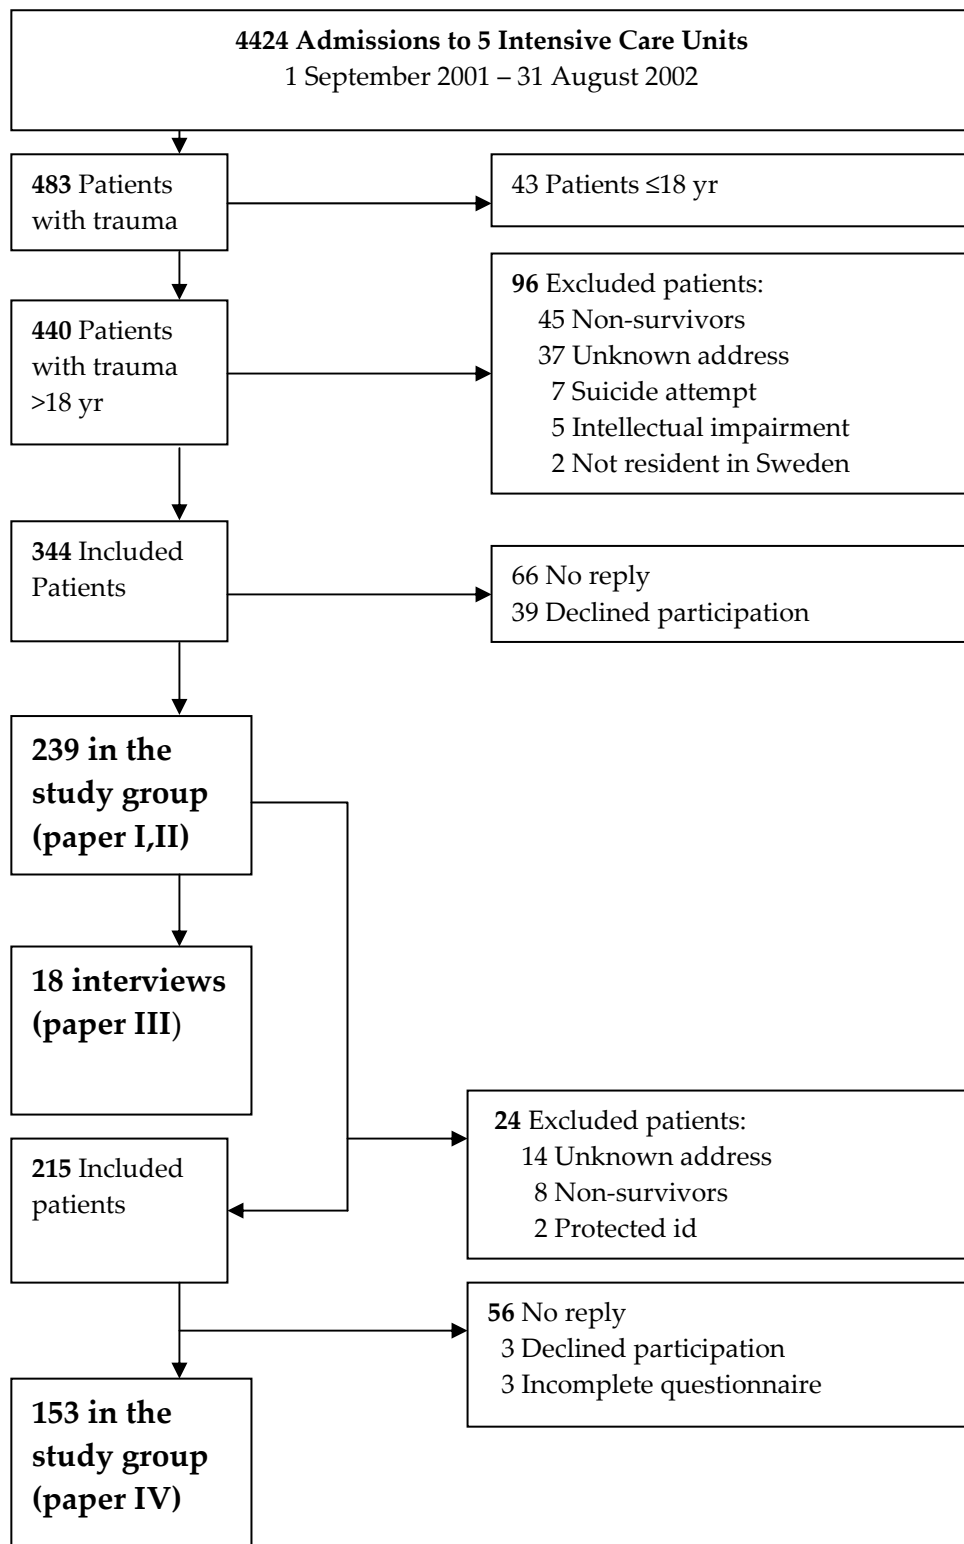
4424 Admissions to 5 Intensive Care Units
1 September 2001 – 31 August 2002

483 Patients with trauma

43 Patients ≤18 yr

440 Patients with trauma >18 yr

96 Excluded patients:
45 Non-survivors
37 Unknown address
7 Suicide attempt
5 Intellectual impairment
2 Not resident in Sweden

344 Included Patients

66 No reply
39 Declined participation

239 in the study group (paper I,II)

18 interviews (paper III)

24 Excluded patients:
14 Unknown address
8 Non-survivors
2 Protected id

215 Included patients

56 No reply
3 Declined participation
3 Incomplete questionnaire

153 in the study group (paper IV)